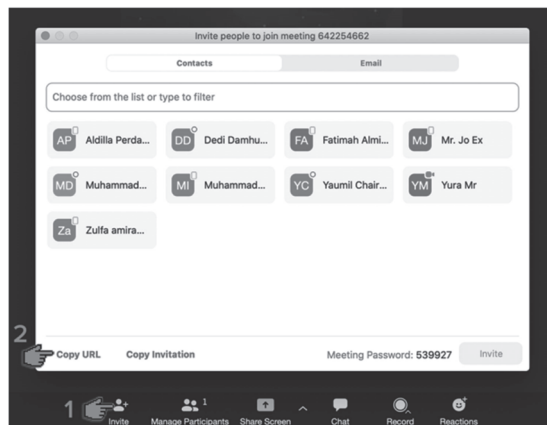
Invite people to join meeting 642254662

Contacts

Email

Choose from the list or type to filter

AP Aldilla Perda...

DD Dedi Damhu...

FA Fatimah Almi...

MJ Mr. Jo Ex

MD Muhammad...

MI Muhammad...

YC Yaumil Chair...

YM Yura Mr

Za Zulfa amira...

2

Copy URL

Copy Invitation

Meeting Password: 539927

Invite

1

Invite

1

Manage Participants

Share Screen

Chat

Record

Reactions